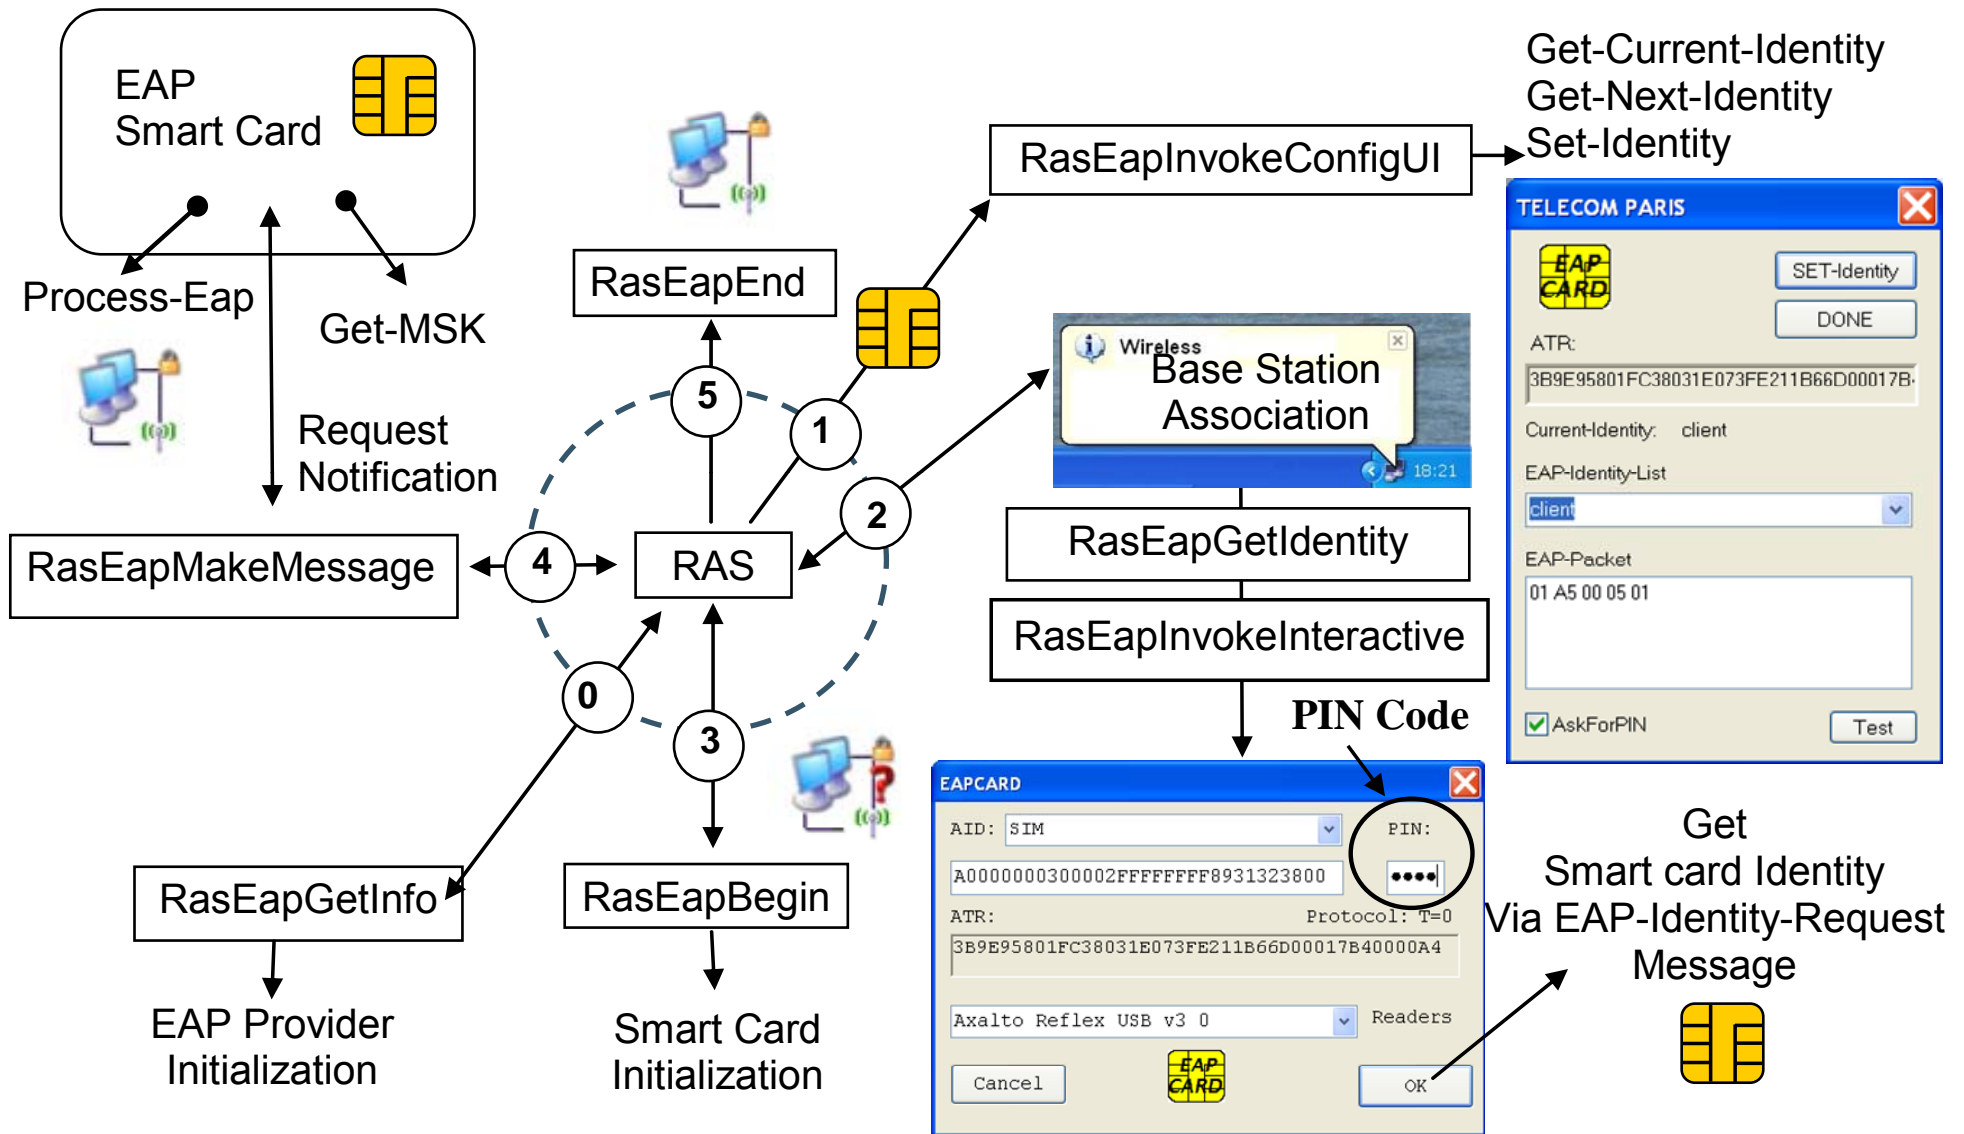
EAP
Smart Card

Process-Eap

Get-MSK

Request
Notification

RasEapMakeMessage

4

RAS

5

RasEapEnd

1

2

3

0

RasEapGetInfo

EAP Provider
Initialization

RasEapBegin

Smart Card
Initialization

RasEapInvokeConfigUI

Get-Current-Identity
Get-Next-Identity
Set-Identity

Wireless
Base Station
Association

18:21

RasEapGetIdentity

RasEapInvokeInteractive

PIN Code

TELECOM PARIS

EAP CARD

SET-Identity

DONE

ATR:

3B9E95801FC38031E073FE211B66D00017B

Current-Identity: client

EAP-Identity-List

client

EAP-Packet

01 A5 00 05 01

AskForPIN

Test

EAPCARD

AID: SIM

PIN:

A0000000300002FFFFFFFF8931323800

••••

ATR:

Protocol: T=0

3B9E95801FC38031E073FE211B66D00017B40000A4

Axalto Reflex USB v3 0

Readers

Cancel

EAP CARD

OK

Get
Smart card Identity
Via EAP-Identity-Request
Message